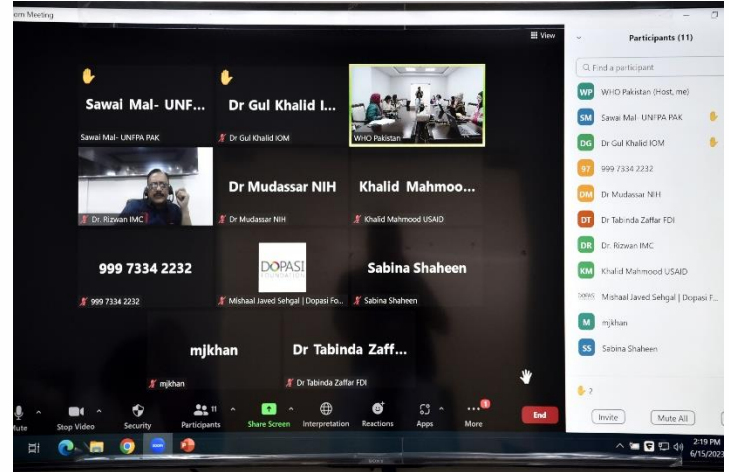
om Meeting

View

Sawai Mal- UNF...
Sawai Mal- UNFPA PAK

Dr Gul Khalid I...
Dr Gul Khalid IOM

WHO Pakistan

Dr. Rizwan IMC

Dr Mudassar NIH
Dr Mudassar NIH

Khalid Mahmoo...
Khalid Mahmood USAID

999 7334 2232
999 7334 2232

DOPASI
Mishaal Javed Sehgal | Dopasi Fo...

Sabina Shaheen
Sabina Shaheen

mjkhan
mjkhan

Dr Tabinda Zaff...
Dr Tabinda Zaffar FDI

Participants (11)

Find a participant

WP WHO Pakistan (Host, me)
SM Sawai Mal- UNFPA PAK
DG Dr Gul Khalid IOM
97 999 7334 2232
DM Dr Mudassar NIH
DT Dr Tabinda Zaffar FDI
DR Dr. Rizwan IMC
KM Khalid Mahmood USAID
DOPASI Mishaal Javed Sehgal | Dopasi F...
M mjkhan
SS Sabina Shaheen

Invite
Mute All

ute
Stop Video
Security
11
Participants
Share Screen
Interpretation
Reactions
Apps
More
End

2:19 PM
6/15/2023